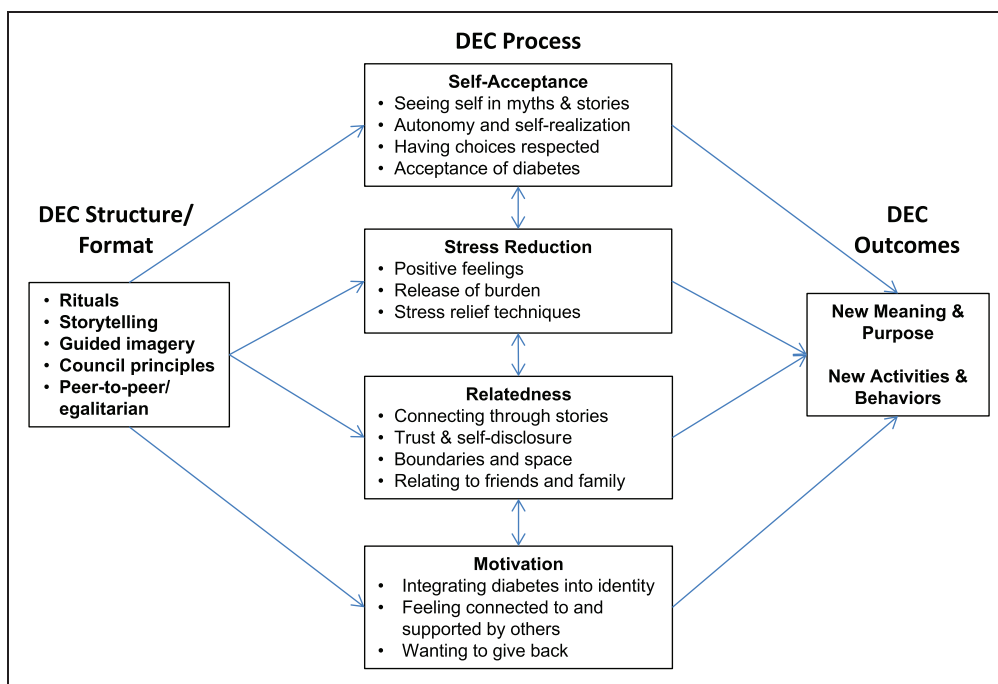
DEC Process

DEC Structure/ Format

- Rituals
- Storytelling
- Guided imagery
- Council principles
- Peer-to-peer/ egalitarian

Self-Acceptance
- Seeing self in myths & stories
- Autonomy and self-realization
- Having choices respected
- Acceptance of diabetes

Stress Reduction
- Positive feelings
- Release of burden
- Stress relief techniques

Relatedness
- Connecting through stories
- Trust & self-disclosure
- Boundaries and space
- Relating to friends and family

Motivation
- Integrating diabetes into identity
- Feeling connected to and supported by others
- Wanting to give back

DEC Outcomes

New Meaning & Purpose

New Activities & Behaviors